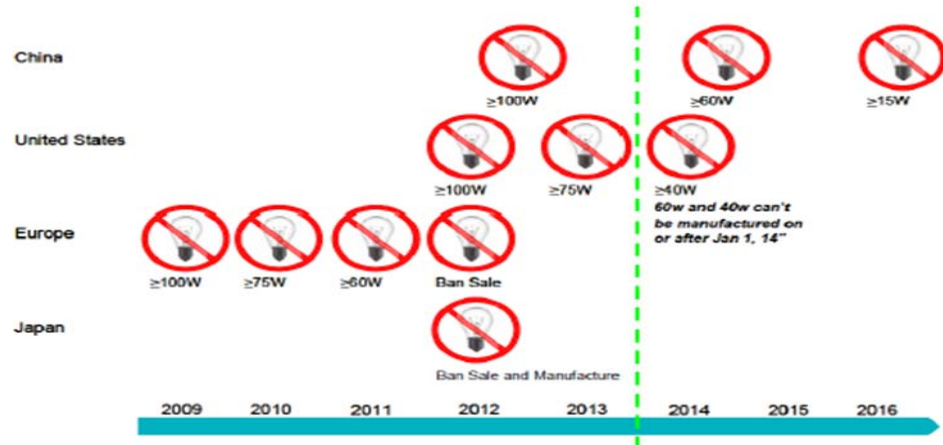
China

≥100W

≥60W

≥15W

United States

≥100W

≥75W

≥40W

60w and 40w can't be manufactured on or after Jan 1, 14"

Europe

≥100W

≥75W

≥60W

Ban Sale

Japan

Ban Sale and Manufacture

2009 2010 2011 2012 2013 2014 2015 2016